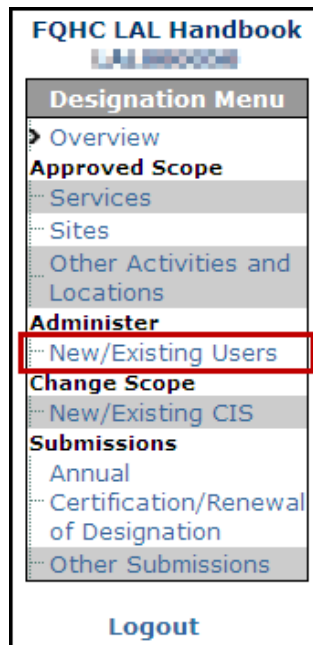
FQHC LAL Handbook
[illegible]

Designation Menu
Overview
Approved Scope
Services
Sites
Other Activities and Locations
Administer
New/Existing Users
Change Scope
New/Existing CIS
Submissions
Annual Certification/Renewal of Designation
Other Submissions

Logout